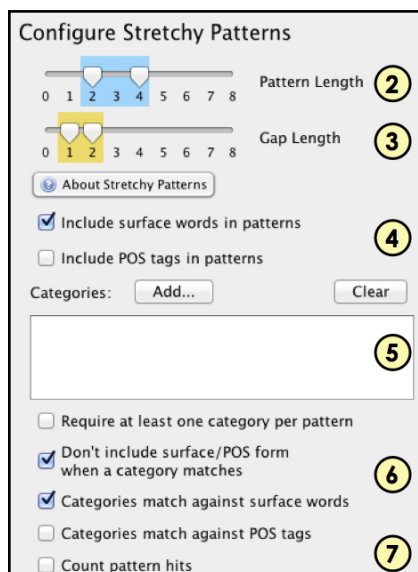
Configure Stretchy Patterns

0 1 2 3 4 5 6 7 8

Pattern Length ②

0 1 2 3 4 5 6 7 8

Gap Length ③

About Stretchy Patterns

☑ Include surface words in patterns

☐ Include POS tags in patterns ④

Categories: Add... Clear

⑤

☐ Require at least one category per pattern

☑ Don't include surface/POS form when a category matches ⑥

☑ Categories match against surface words

☐ Categories match against POS tags

☐ Count pattern hits ⑦